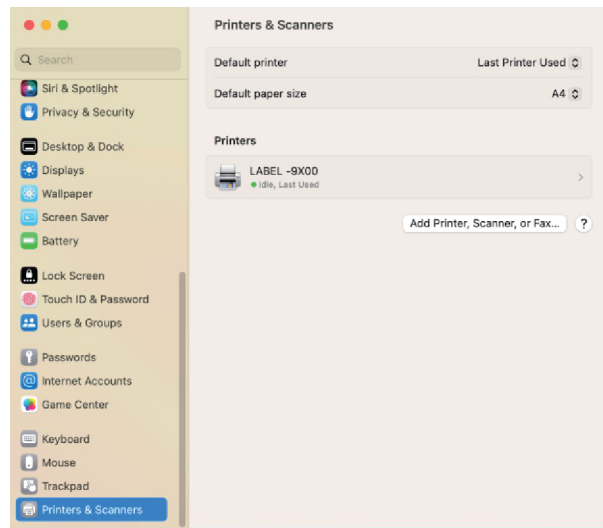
Search

Siri & Spotlight
Privacy & Security

Desktop & Dock
Displays
Wallpaper
Screen Saver
Battery

Lock Screen
Touch ID & Password
Users & Groups

Passwords
Internet Accounts
Game Center

Keyboard
Mouse
Trackpad
Printers & Scanners

Printers & Scanners

Default printer Last Printer Used

Default paper size A4

Printers

LABEL -9X00
Idle, Last Used

Add Printer, Scanner, or Fax...
?